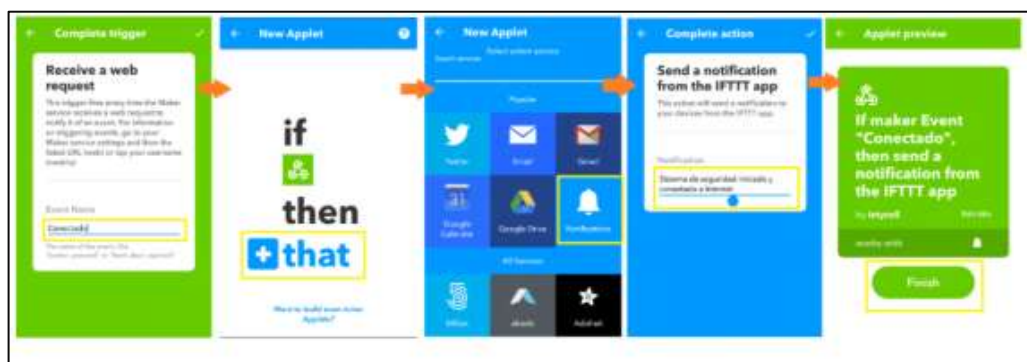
Complete trigger

Receive a web request

This trigger fires every time the Maker service receives a web request to notify it of an event. For information on triggering events, go to your Maker service settings and then the listed URL (web) or tap your username (mobile)

Event Name

Conectado

The name of the event, like "button_pressed" or "front_door_opened"

New Applet

if

then

that

Want to build even more Applets?

New Applet

Select action service

Search services

Popular

Twitter

Email

Gmail

Google Calendar

Google Drive

Notifications

All Services

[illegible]

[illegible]

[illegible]

Complete action

Send a notification from the IFTTT app

This action will send a notification to your devices from the IFTTT app.

Notification

Sistema de seguridad iniciado y conectado a Internet

Applet preview

If maker Event "Conectado", then send a notification from the IFTTT app

by letpedl

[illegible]

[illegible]

Finish